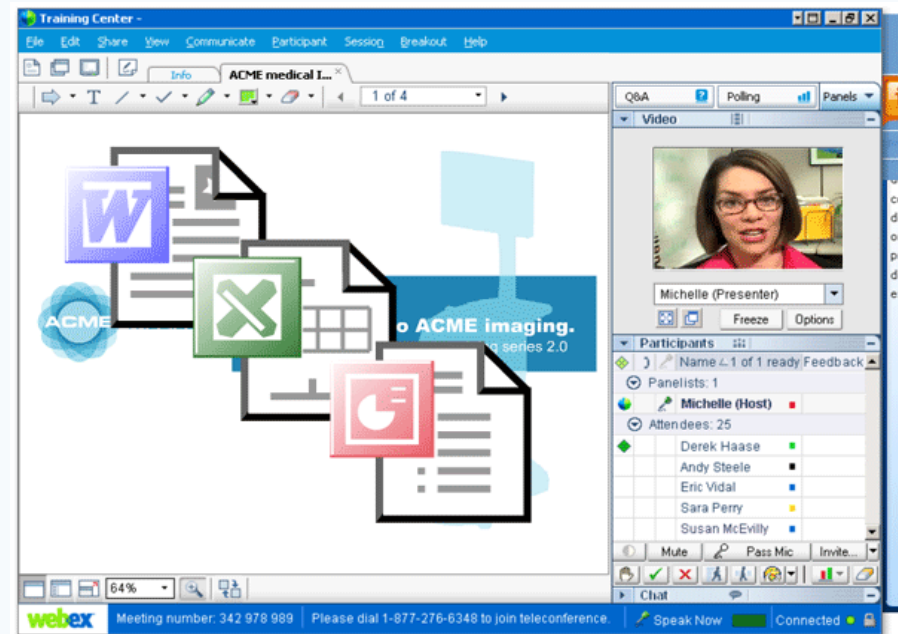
Training Center -

File Edit Share View Communicate Participant Session Breakout Help

Info ACME medical I...

1 of 4

W

ACME

o ACME imaging.
ng series 2.0

Q&A Polling Panels

Video

Michelle (Presenter)

Freeze Options

Participants

Name 1 of 1 ready Feedback

Panelists: 1

Michelle (Host)

Attendees: 25

Derek Haase

Andy Steele

Eric Vidal

Sara Perry

Susan McEvilly

Mute Pass Mic Invite...

Chat

64%

webex Meeting number: 342 978 989 Please dial 1-877-276-6348 to join teleconference. Speak Now Connected